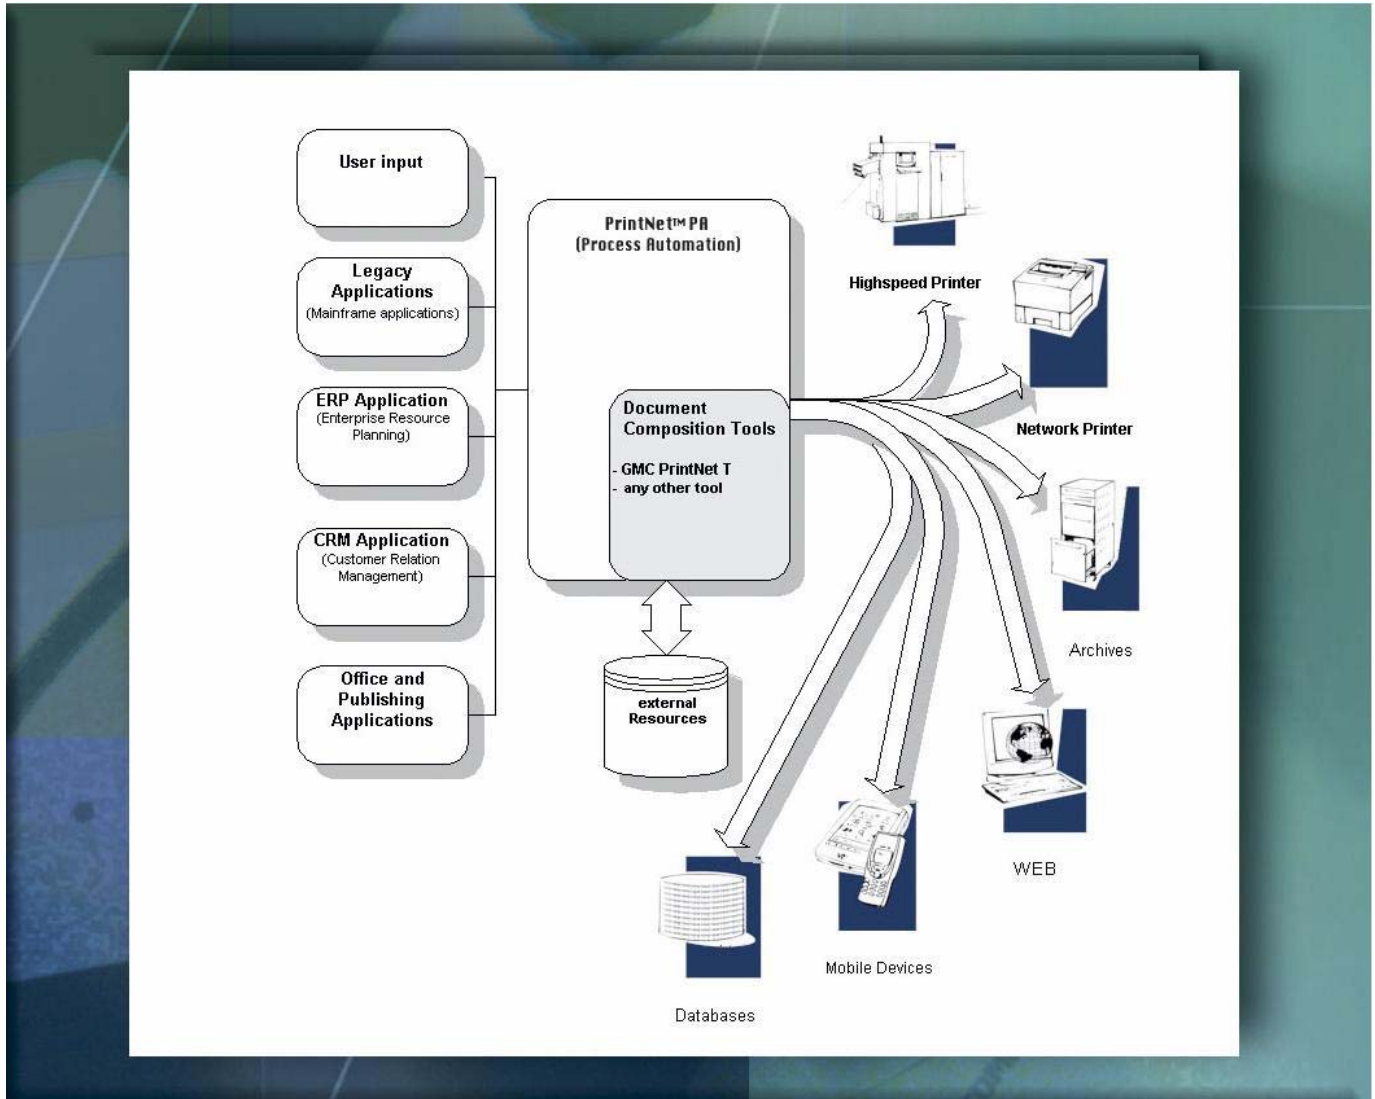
User input

Legacy Applications
(Mainframe applications)

ERP Application
(Enterprise Resource Planning)

CRM Application
(Customer Relation Management)

Office and Publishing Applications

PrintNet™ PA
(Process Automation)

Document Composition Tools

- GMC PrintNet T
- any other tool

external Resources

Highspeed Printer

Network Printer

Archives

WEB

Mobile Devices

Databases